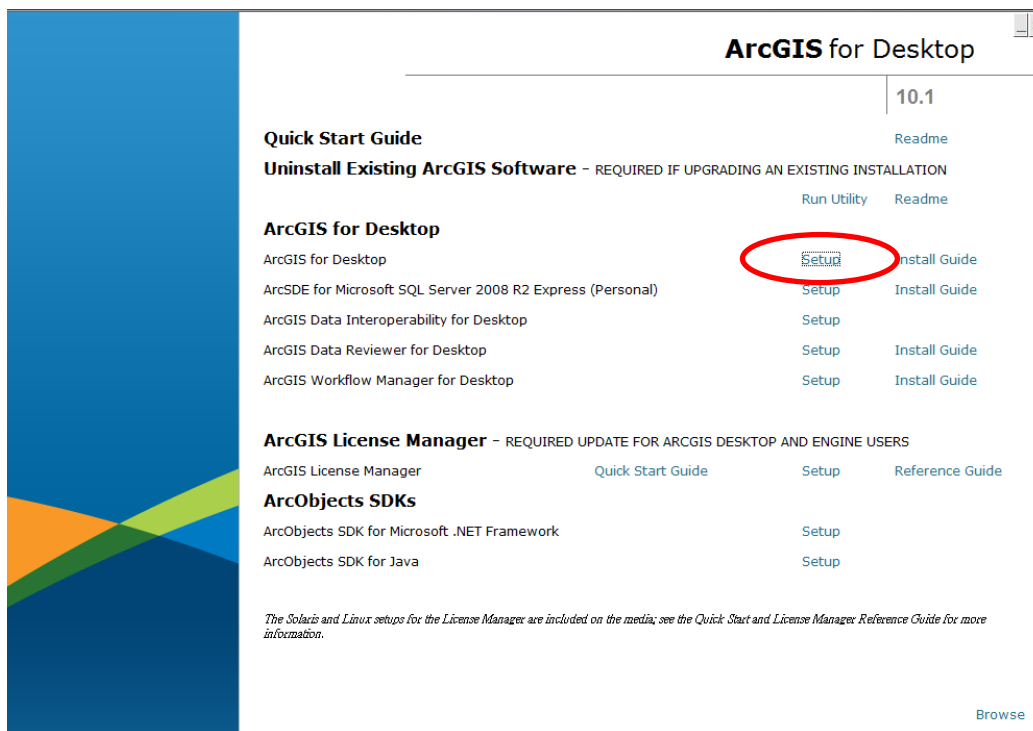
ArcGIS for Desktop

10.1

Quick Start Guide Readme

Uninstall Existing ArcGIS Software – REQUIRED IF UPGRADING AN EXISTING INSTALLATION

Run Utility Readme

ArcGIS for Desktop

ArcGIS for Desktop Setup Install Guide

ArcSDE for Microsoft SQL Server 2008 R2 Express (Personal) Setup Install Guide

ArcGIS Data Interoperability for Desktop Setup

ArcGIS Data Reviewer for Desktop Setup Install Guide

ArcGIS Workflow Manager for Desktop Setup Install Guide

ArcGIS License Manager – REQUIRED UPDATE FOR ARCGIS DESKTOP AND ENGINE USERS

ArcGIS License Manager Quick Start Guide Setup Reference Guide

ArcObjects SDKs

ArcObjects SDK for Microsoft .NET Framework Setup

ArcObjects SDK for Java Setup

The Solaris and Linux setups for the License Manager are included on the media; see the Quick Start and License Manager Reference Guide for more information.

Browse